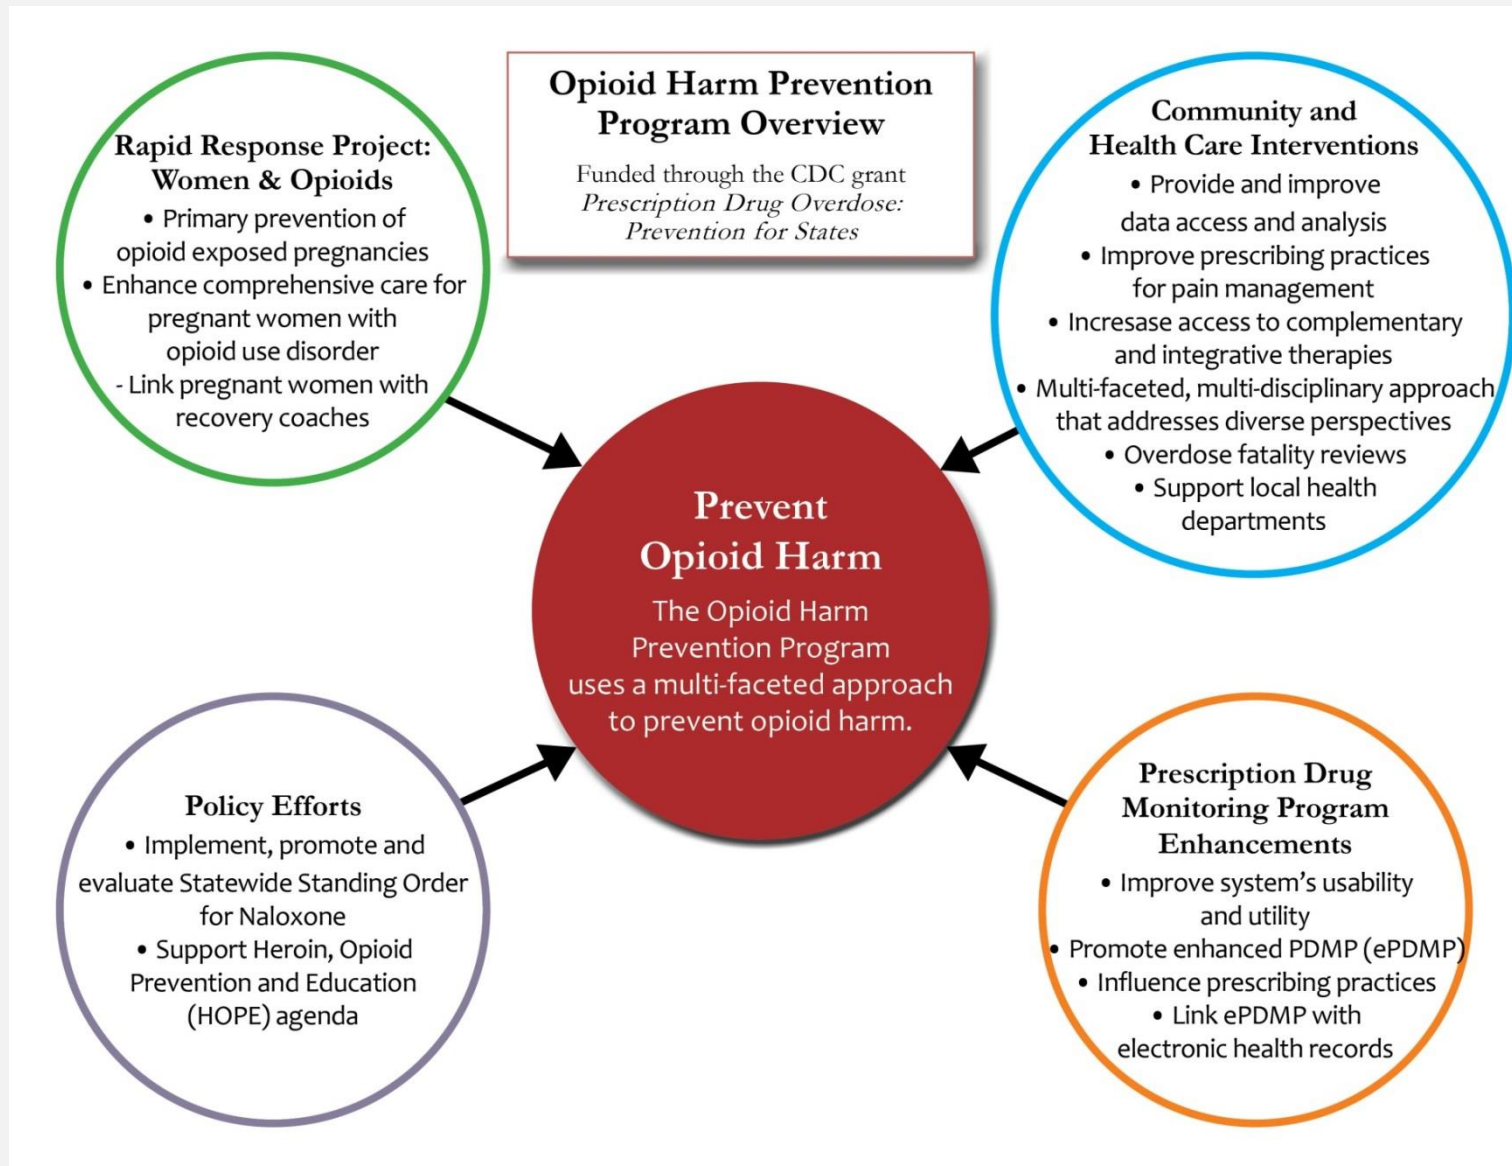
Opioid Harm Prevention Program Overview

Funded through the CDC grant *Prescription Drug Overdose: Prevention for States*

Rapid Response Project: Women & Opioids
• Primary prevention of opioid exposed pregnancies
• Enhance comprehensive care for pregnant women with opioid use disorder
- Link pregnant women with recovery coaches

Community and Health Care Interventions
• Provide and improve data access and analysis
• Improve prescribing practices for pain management
• Incresase access to complementary and integrative therapies
• Multi-faceted, multi-disciplinary approach that addresses diverse perspectives
• Overdose fatality reviews
• Support local health departments

Prevent Opioid Harm
The Opioid Harm Prevention Program uses a multi-faceted approach to prevent opioid harm.

Policy Efforts
• Implement, promote and evaluate Statewide Standing Order for Naloxone
• Support Heroin, Opioid Prevention and Education (HOPE) agenda

Prescription Drug Monitoring Program Enhancements
• Improve system's usability and utility
• Promote enhanced PDMP (ePDMP)
• Influence prescribing practices
• Link ePDMP with electronic health records